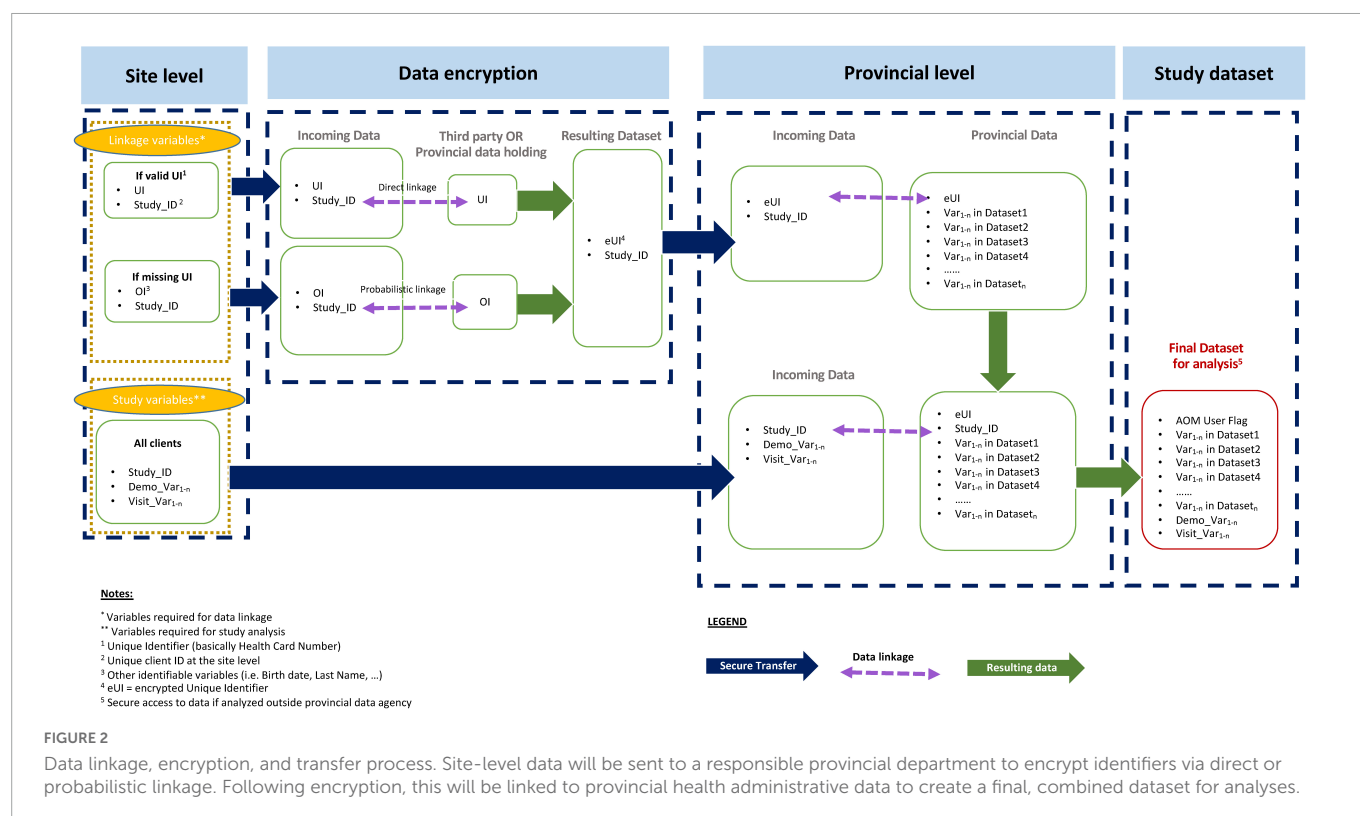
Site level

Data encryption

Provincial level

Study dataset

Linkage variables*

If valid UI$^1$
• UI
• Study_ID$^2$

If missing UI
• OI$^3$
• Study_ID

Study variables**

All clients
• Study_ID
• Demo_Var$_{1-n}$
• Visit_Var$_{1-n}$

Incoming Data

• UI
• Study_ID

Direct linkage

• OI
• Study_ID

Probabilistic linkage

Third party OR Provincial data holding

UI

OI

Resulting Dataset

• eUI$^4$
• Study_ID

Incoming Data

• eUI
• Study_ID

Provincial Data

• eUI
• Var$_{1-n}$ in Dataset1
• Var$_{1-n}$ in Dataset2
• Var$_{1-n}$ in Dataset3
• Var$_{1-n}$ in Dataset4
• ……
• Var$_{1-n}$ in Dataset$_n$

Incoming Data

• Study_ID
• Demo_Var$_{1-n}$
• Visit_Var$_{1-n}$

• eUI
• Study_ID
• Var$_{1-n}$ in Dataset1
• Var$_{1-n}$ in Dataset2
• Var$_{1-n}$ in Dataset3
• Var$_{1-n}$ in Dataset4
• ……
• Var$_{1-n}$ in Dataset$_n$

Final Dataset for analysis$^5$

• AOM User Flag
• Var$_{1-n}$ in Dataset1
• Var$_{1-n}$ in Dataset2
• Var$_{1-n}$ in Dataset3
• Var$_{1-n}$ in Dataset4
• ……
• Var$_{1-n}$ in Dataset$_n$
• Demo_Var$_{1-n}$
• Visit_Var$_{1-n}$

Notes:

* Variables required for data linkage
** Variables required for study analysis
$^1$ Unique Identifier (basically Health Card Number)
$^2$ Unique client ID at the site level
$^3$ Other identifiable variables (i.e. Birth date, Last Name, …)
$^4$ eUI = encrypted Unique Identifier
$^5$ Secure access to data if analyzed outside provincial data agency

LEGEND

Secure Transfer

Data linkage

Resulting data

FIGURE 2

Data linkage, encryption, and transfer process. Site-level data will be sent to a responsible provincial department to encrypt identifiers via direct or probabilistic linkage. Following encryption, this will be linked to provincial health administrative data to create a final, combined dataset for analyses.